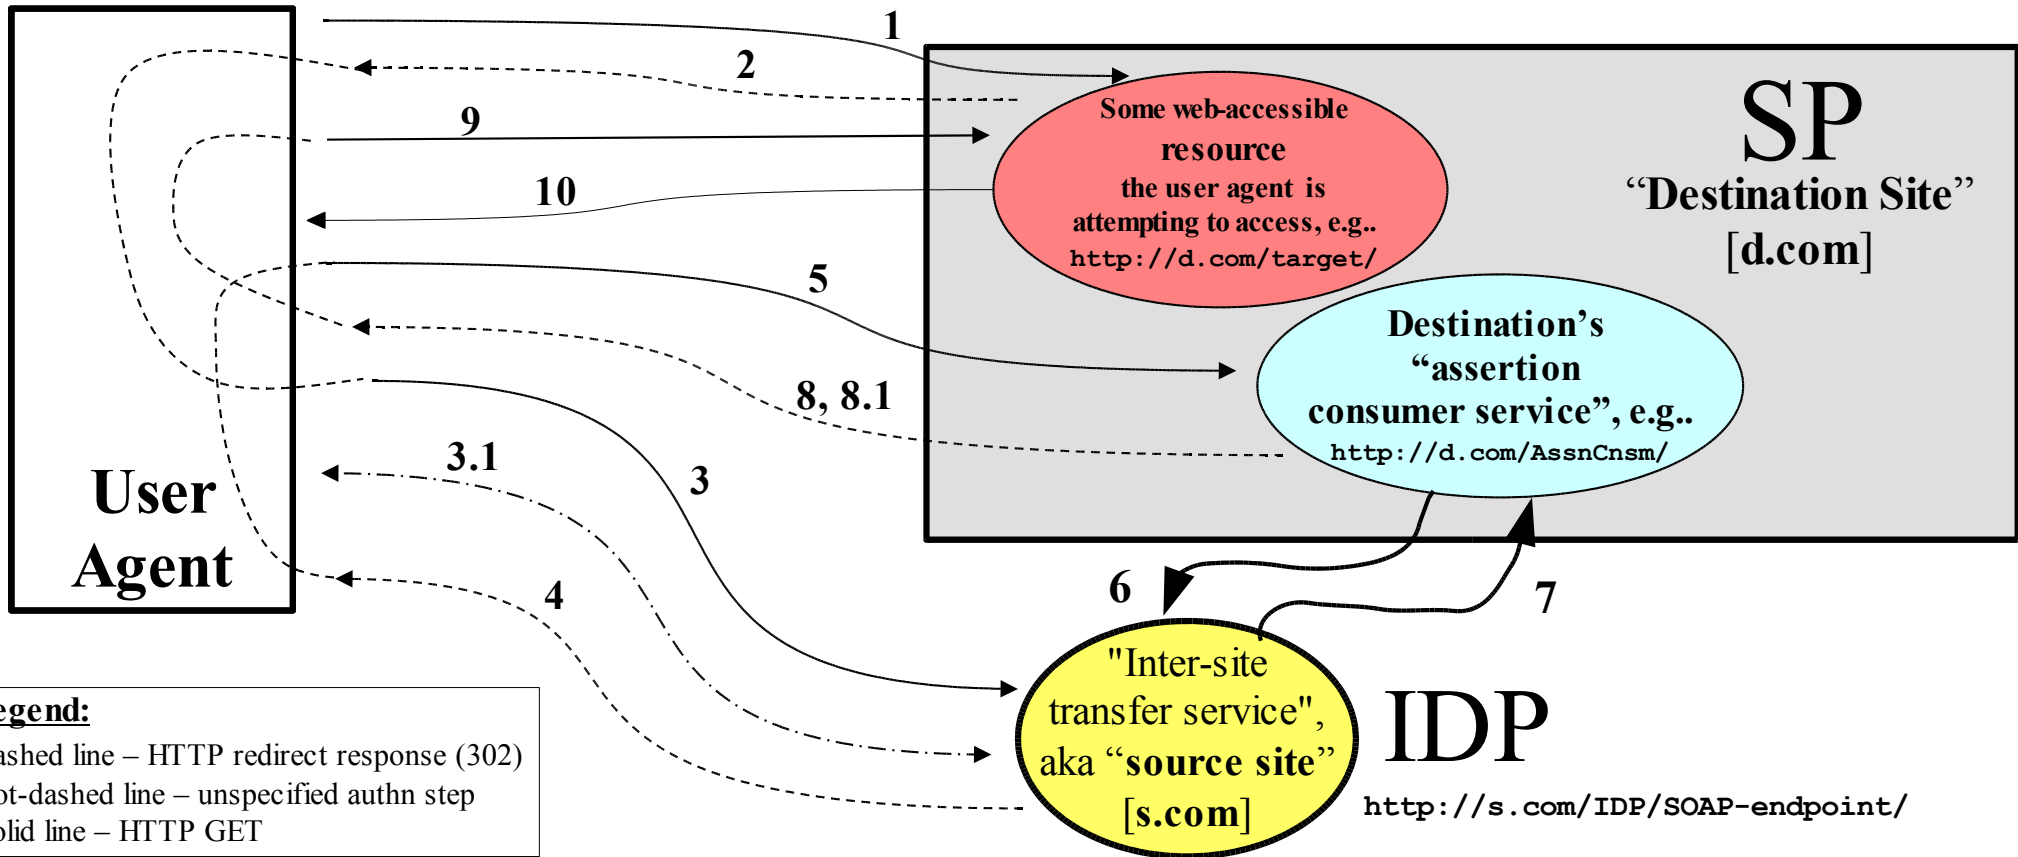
User Agent

1

2

9

10

5

8, 8.1

3.1

3

4

6

7

SP
“Destination Site”
[d.com]

Some web-accessible resource the user agent is attempting to access, e.g..
http://d.com/target/

Destination’s “assertion consumer service”, e.g..
http://d.com/AssnCnsm/

"Inter-site transfer service", aka “source site”
[s.com]

IDP
http://s.com/IDP/SOAP-endpoint/

egend:
ashed line – HTTP redirect response (302)
ot-dashed line – unspecified authn step
olid line – HTTP GET